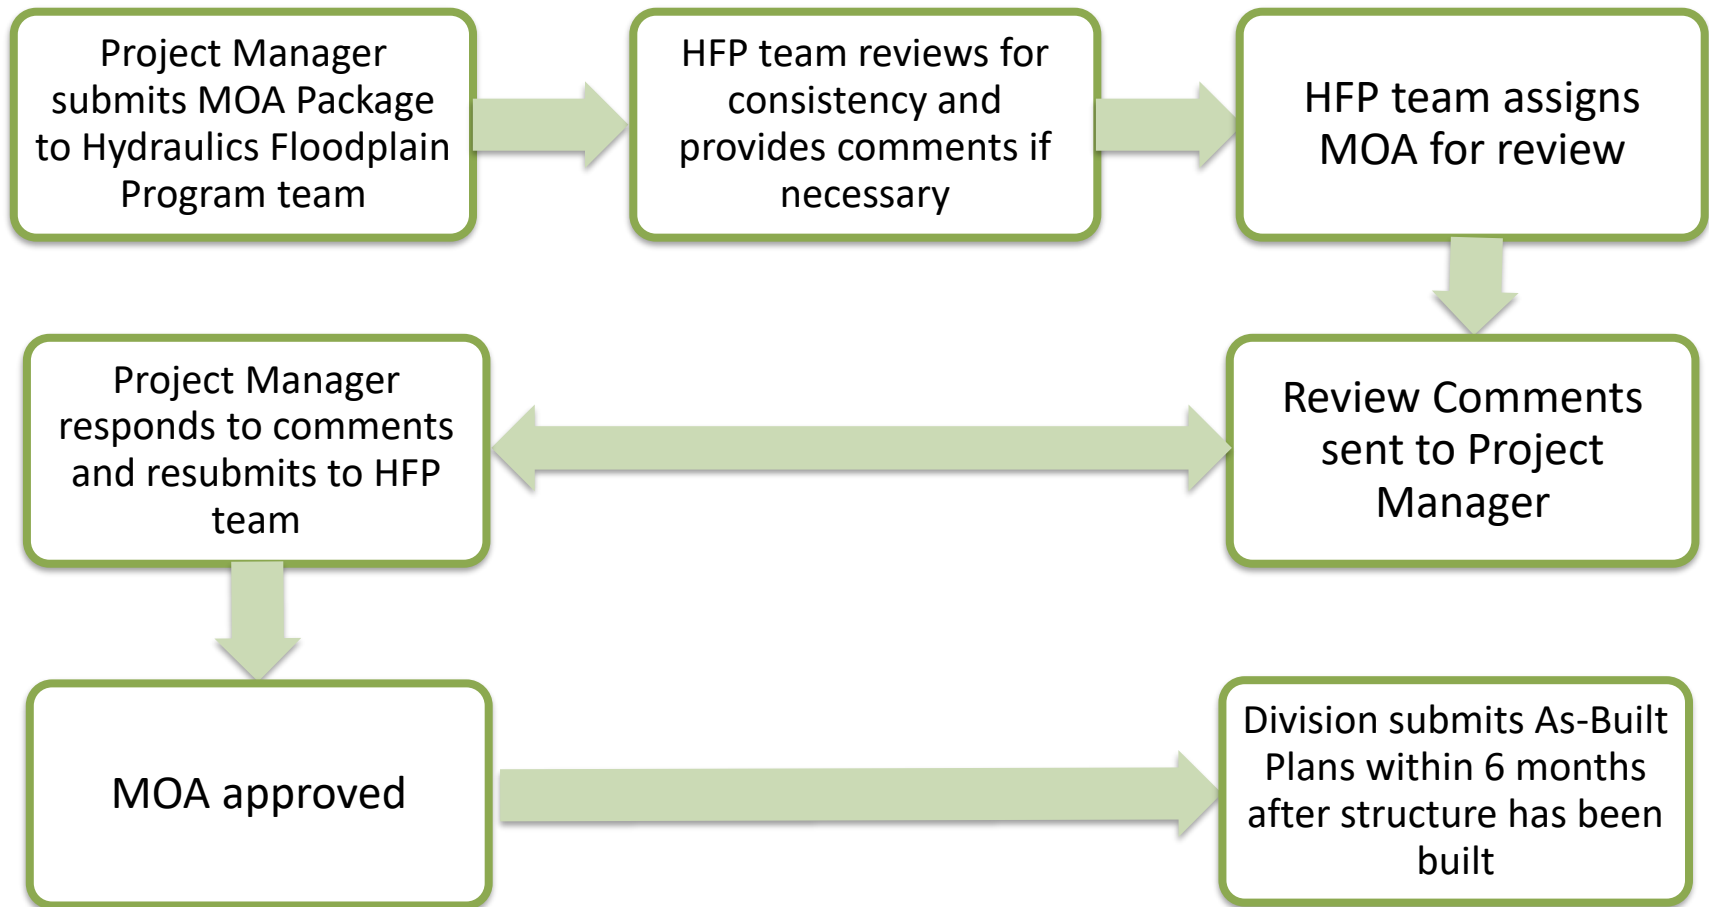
Project Manager submits MOA Package to Hydraulics Floodplain Program team

HFP team reviews for consistency and provides comments if necessary

HFP team assigns MOA for review

Review Comments sent to Project Manager

Project Manager responds to comments and resubmits to HFP team

MOA approved

Division submits As-Built Plans within 6 months after structure has been built